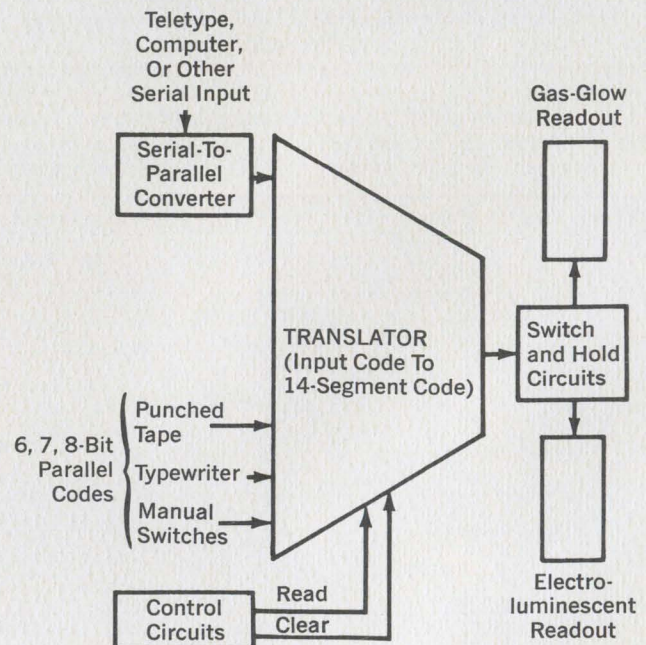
Teletype, Computer, Or Other Serial Input

Serial-To-Parallel Converter

Gas-Glow Readout

TRANSLATOR (Input Code To 14-Segment Code)

Switch and Hold Circuits

6, 7, 8-Bit Parallel Codes

Punched Tape

Typewriter

Manual Switches

Control Circuits

Read

Clear

Electroluminescent Readout